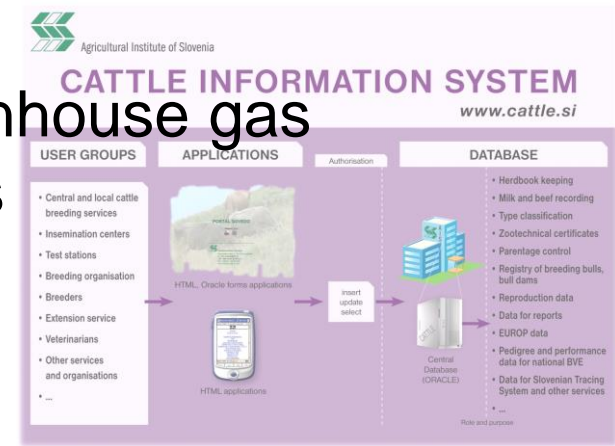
Agricultural Institute of Slovenia

CATTLE INFORMATION SYSTEM

nhouse gas

www.cattle.si

s

USER GROUPS

APPLICATIONS

Authorisation

DATABASE

• Central and local cattle breeding services
• Insemination centers
• Test stations
• Breeding organisation
• Breeders
• Extension service
• Veterinarians
• Other services and organisations
• ...

PORTAL GOVEDO

HTML, Oracle forms applications

HTML applications

insert
update
select

Central Database (ORACLE)

• Herdbook keeping
• Milk and beef recording
• Type classification
• Zootechnical certificates
• Parentage control
• Registry of breeding bulls, bull dams
• Reproduction data
• Data for reports
• EUROP data
• Pedigree and performance data for national BVE
• Data for Slovenian Tracing System and other services
• ...

Role and purpose